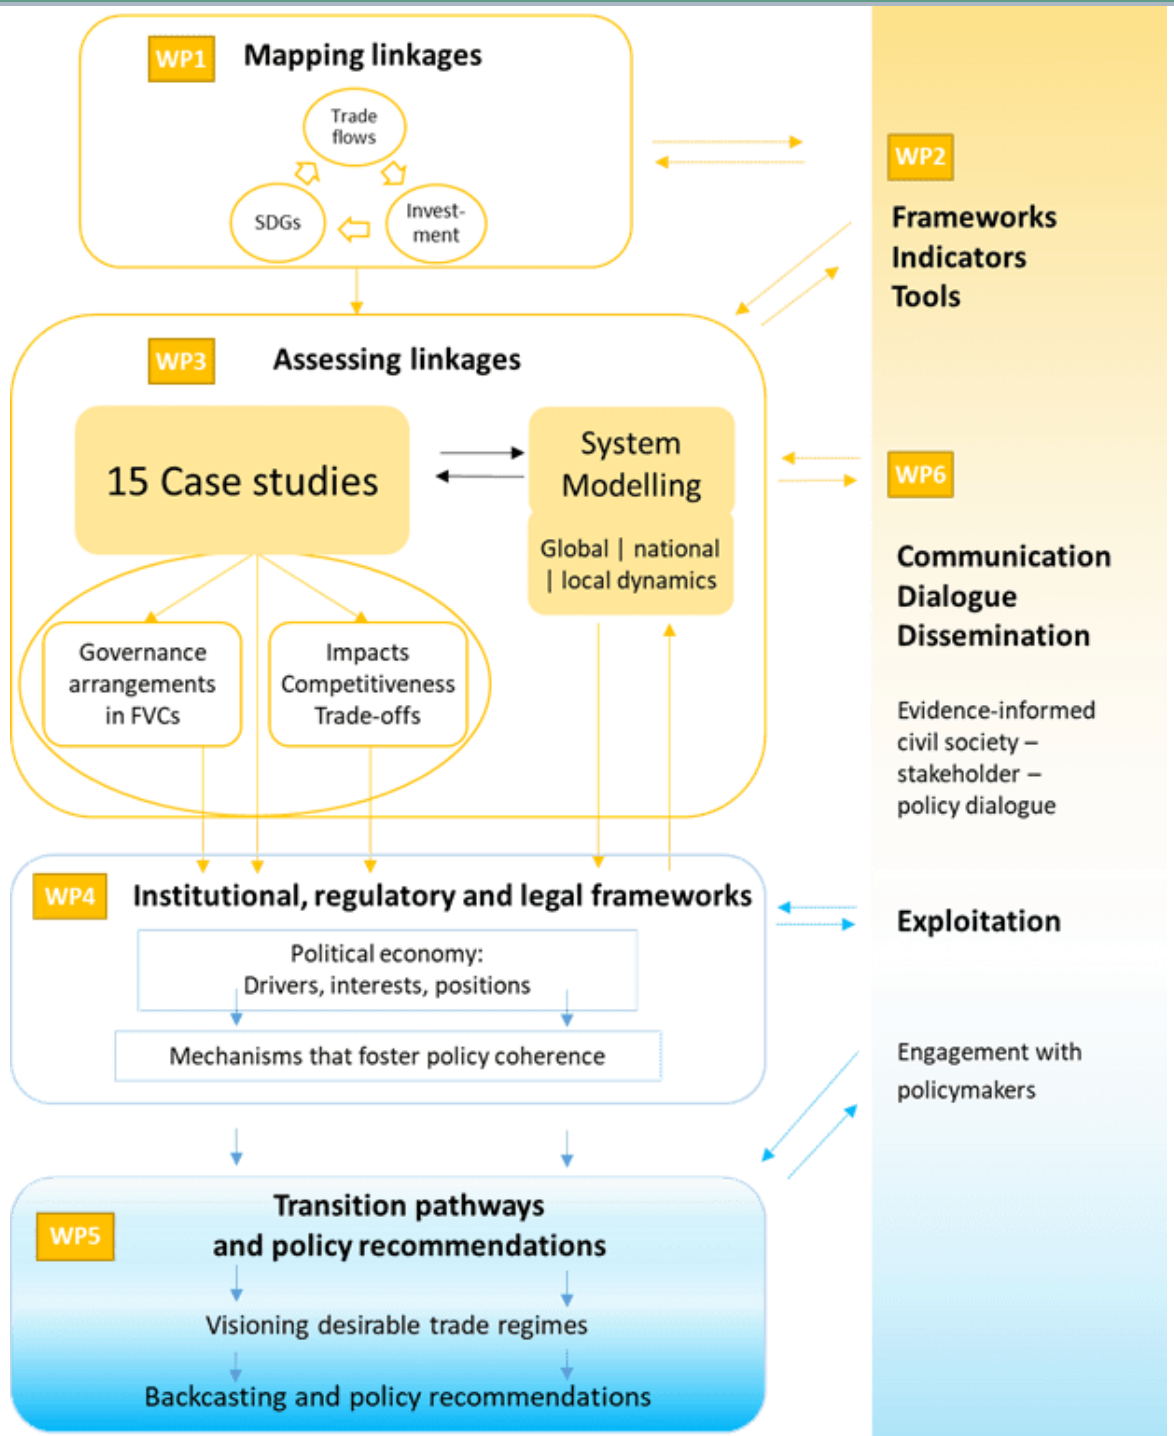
WP1 Mapping linkages

Trade flows

Invest-ment

SDGs

WP2

Frameworks
Indicators
Tools

WP3 Assessing linkages

15 Case studies

System Modelling

Global | national | local dynamics

Governance arrangements in FVCs

Impacts Competitiveness Trade-offs

WP6

Communication
Dialogue
Dissemination

Evidence-informed civil society – stakeholder – policy dialogue

WP4 Institutional, regulatory and legal frameworks

Political economy: Drivers, interests, positions

Mechanisms that foster policy coherence

Exploitation

Engagement with policymakers

WP5 Transition pathways and policy recommendations

Visioning desirable trade regimes

Backcasting and policy recommendations